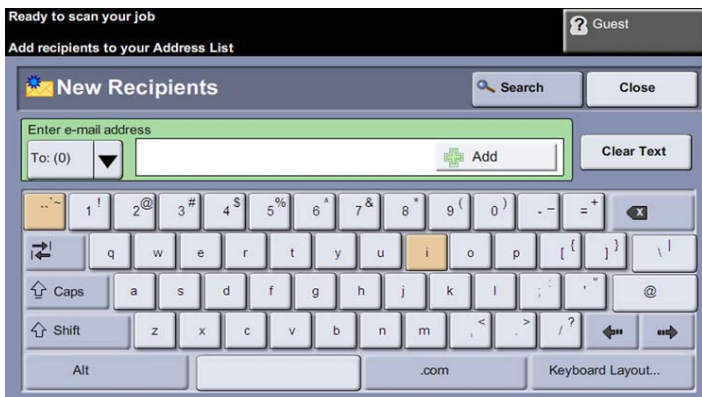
Ready to scan your job
Add recipients to your Address List

Guest

New Recipients

Search

Close

Enter e-mail address

To: (0)

Add

Clear Text

.. ~ 1 ! 2 @ 3 # 4 $ 5 % 6 ^ 7 & 8 * 9 ( 0 ) - – = +

q w e r t y u i o p [ { ] } \ |

Caps a s d f g h j k l ; : ' "

@

Shift z x c v b n m , < . > / ?

Alt .com Keyboard Layout...